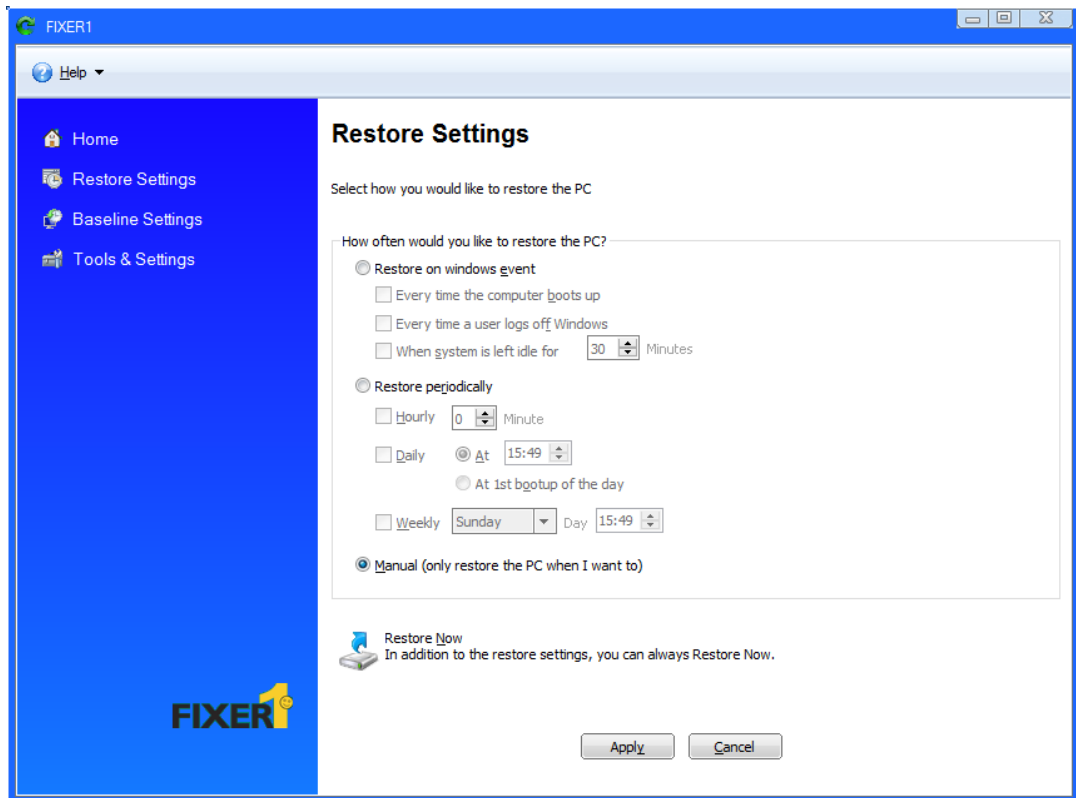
FIXER1

Help

Home
Restore Settings
Baseline Settings
Tools & Settings

FIXER1

Restore Settings

Select how you would like to restore the PC

How often would you like to restore the PC?

Restore on windows event
Every time the computer boots up
Every time a user logs off Windows
When system is left idle for 30 Minutes

Restore periodically
Hourly 0 Minute
Daily At 15:49
At 1st bootup of the day
Weekly Sunday Day 15:49

Manual (only restore the PC when I want to)

Restore Now
In addition to the restore settings, you can always Restore Now.

Apply Cancel